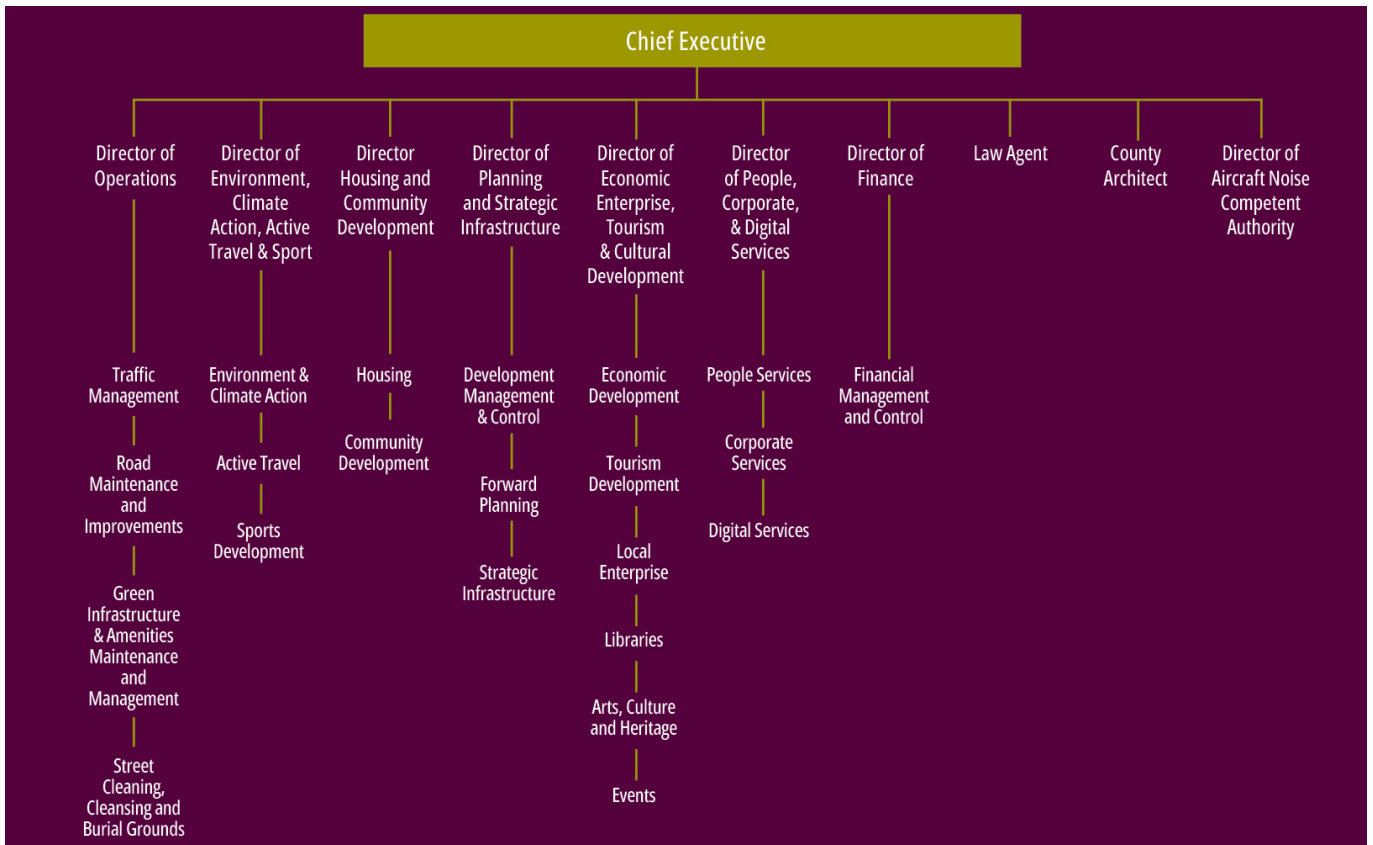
Chief Executive

Director of Operations

Traffic Management

Road Maintenance and Improvements

Green Infrastructure & Amenities Maintenance and Management

Street Cleaning, Cleansing and Burial Grounds

Director of Environment, Climate Action, Active Travel & Sport

Environment & Climate Action

Active Travel

Sports Development

Director Housing and Community Development

Housing

Community Development

Director of Planning and Strategic Infrastructure

Development Management & Control

Forward Planning

Strategic Infrastructure

Director of Economic Enterprise, Tourism & Cultural Development

Economic Development

Tourism Development

Local Enterprise

Libraries

Arts, Culture and Heritage

Events

Director of People, Corporate, & Digital Services

People Services

Corporate Services

Digital Services

Director of Finance

Financial Management and Control

Law Agent

County Architect

Director of Aircraft Noise Competent Authority